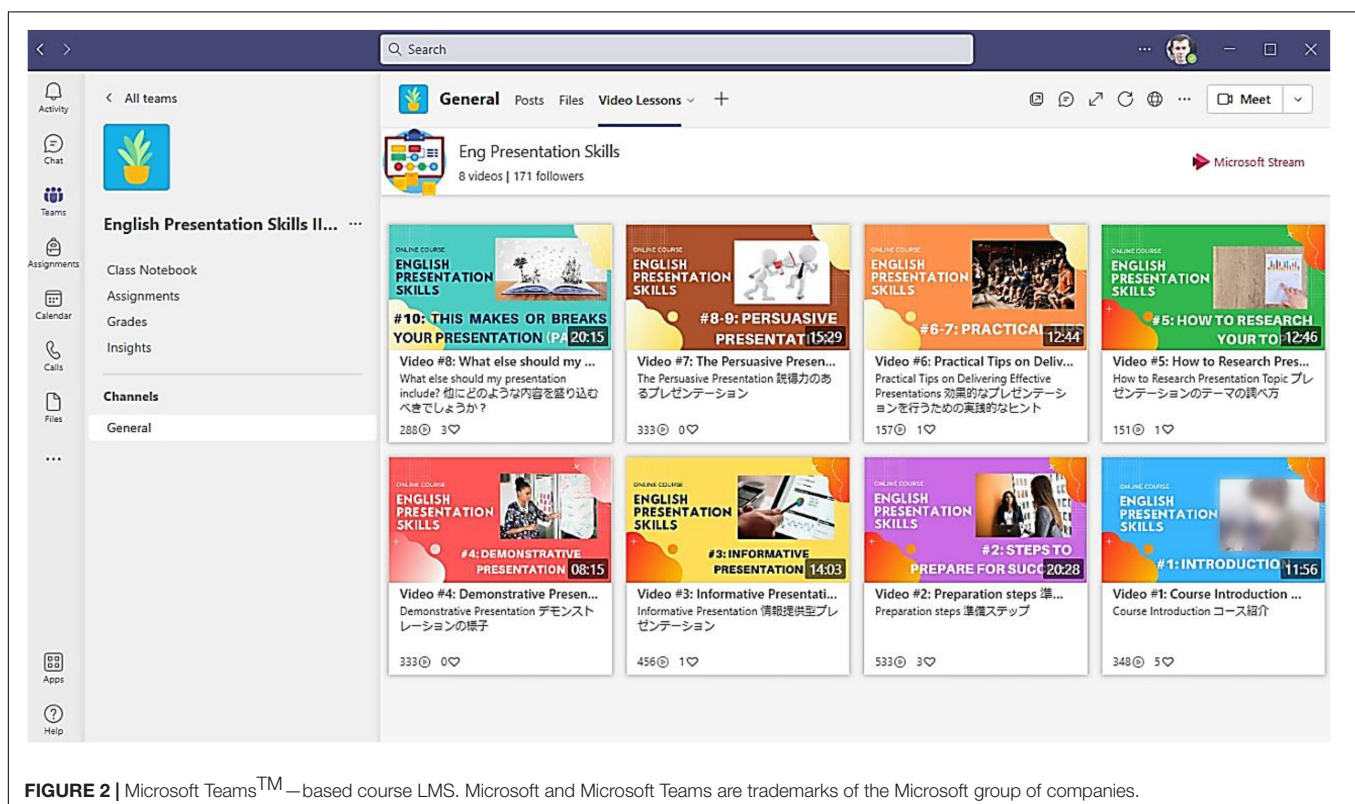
Search

Activity
Chat
Teams
Assignments
Calendar
Calls
Files
...
Apps
Help

< All teams

English Presentation Skills II... ···

Class Notebook
Assignments
Grades
Insights

Channels
General

General Posts Files Video Lessons +

Meet

Eng Presentation Skills
8 videos | 171 followers

Microsoft Stream

ONLINE COURSE ENGLISH PRESENTATION SKILLS #10: THIS MAKES OR BREAKS YOUR PRESENTATION (PA 20:15
Video #8: What else should my ...
What else should my presentation include? 他にどのような内容を盛り込むべきでしょうか？
288 3

ONLINE COURSE ENGLISH PRESENTATION SKILLS #8-9: PERSUASIVE PRESENTATI 15:29
Video #7: The Persuasive Presen...
The Persuasive Presentation 説得力のあるプレゼンテーション
333 0

ONLINE COURSE ENGLISH PRESENTATION SKILLS #6-7: PRACTICAL 12:44
Video #6: Practical Tips on Deliv...
Practical Tips on Delivering Effective Presentations 効果的なプレゼンテーションを行うための実践的なヒント
157 1

ONLINE COURSE ENGLISH PRESENTATION SKILLS #5: HOW TO RESEARCH YOUR TO 12:46
Video #5: How to Research Pres...
How to Research Presentation Topic プレゼンテーションのテーマの調べ方
151 1

ONLINE COURSE ENGLISH PRESENTATION SKILLS #4: DEMONSTRATIVE PRESENTATION 08:15
Video #4: Demonstrative Presen...
Demonstrative Presentation デモンストレーションの様子
333 0

ONLINE COURSE ENGLISH PRESENTATION SKILLS #3: INFORMATIVE PRESENTATION 14:03
Video #3: Informative Presentati...
Informative Presentation 情報提供型プレゼンテーション
456 1

ONLINE COURSE ENGLISH PRESENTATION SKILLS #2: STEPS TO PREPARE FOR SUCC 20:28
Video #2: Preparation steps 準...
Preparation steps 準備ステップ
533 3

ONLINE COURSE ENGLISH PRESENTATION SKILLS #1: INTRODUCTIO 11:56
Video #1: Course Introduction ...
Course Introduction コース紹介
348 5

FIGURE 2 | Microsoft Teams$^{TM}$ – based course LMS. Microsoft and Microsoft Teams are trademarks of the Microsoft group of companies.